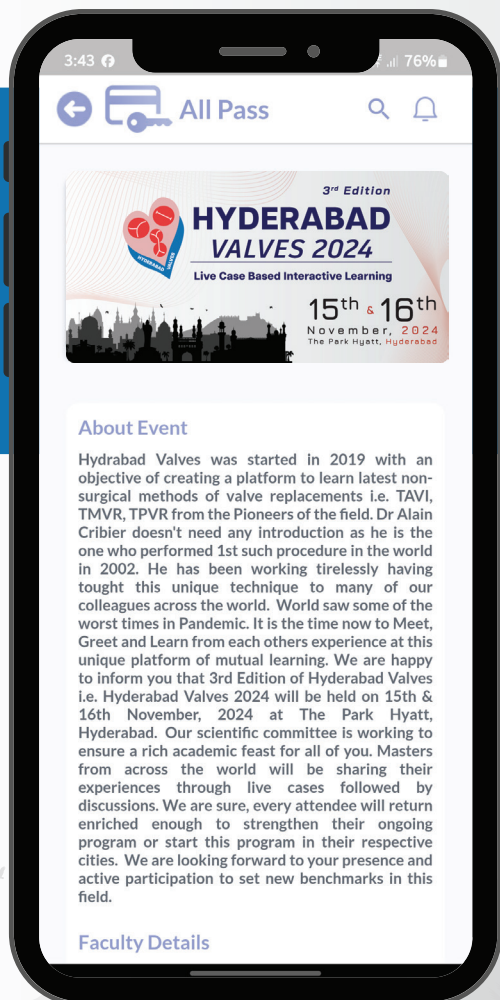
3:43 76%

All Pass

3rd Edition
HYDERABAD VALVES 2024
Live Case Based Interactive Learning
HYDERABAD VALVES
15th & 16th
November, 2024
The Park Hyatt, Hyderabad

About Event

Hydrabad Valves was started in 2019 with an objective of creating a platform to learn latest non-surgical methods of valve replacements i.e. TAVI, TMVR, TPVR from the Pioneers of the field. Dr Alain Cribier doesn't need any introduction as he is the one who performed 1st such procedure in the world in 2002. He has been working tirelessly having tought this unique technique to many of our colleagues across the world. World saw some of the worst times in Pandemic. It is the time now to Meet, Greet and Learn from each others experience at this unique platform of mutual learning. We are happy to inform you that 3rd Edition of Hyderabad Valves i.e. Hyderabad Valves 2024 will be held on 15th & 16th November, 2024 at The Park Hyatt, Hyderabad. Our scientific committee is working to ensure a rich academic feast for all of you. Masters from across the world will be sharing their experiences through live cases followed by discussions. We are sure, every attendee will return enriched enough to strengthen their ongoing program or start this program in their respective cities. We are looking forward to your presence and active participation to set new benchmarks in this field.

Faculty Details